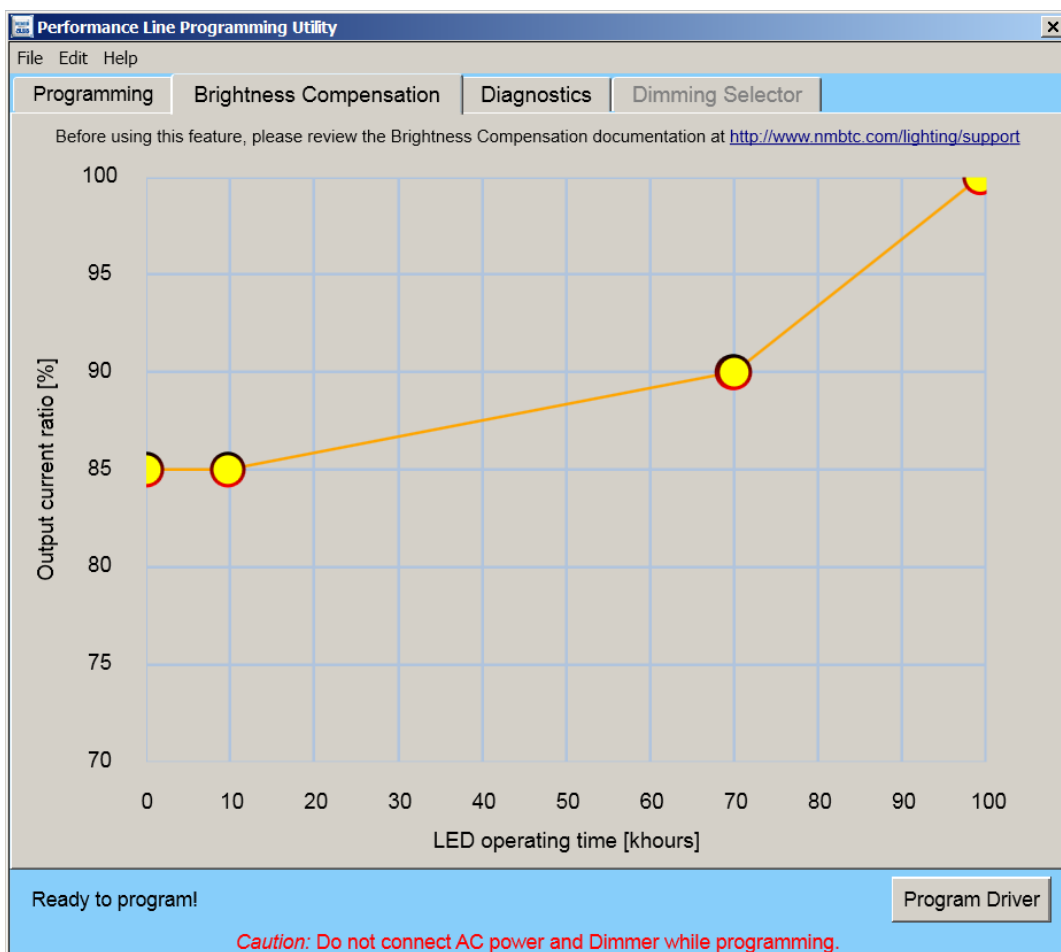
Performance Line Programming Utility

File Edit Help

Programming | Brightness Compensation | Diagnostics | Dimming Selector

Before using this feature, please review the Brightness Compensation documentation at http://www.nmbtc.com/lighting/support

100
95
90
85
80
75
70

Output current ratio [%]

0 10 20 30 40 50 60 70 80 90 100

LED operating time [khours]

Ready to program!

Program Driver

Caution: Do not connect AC power and Dimmer while programming.